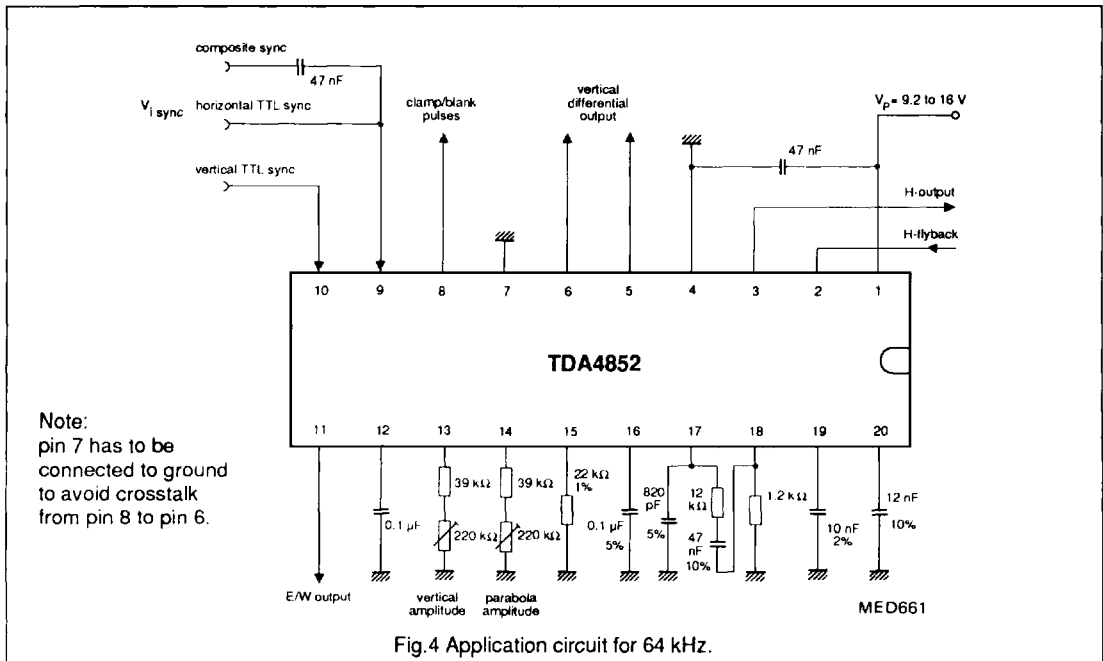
composite sync
47 nF
$V_{i\ sync}$ horizontal TTL sync
vertical TTL sync
clamp/blank pulses
vertical differential output
$V_P$ = 9.2 to 16 V
47 nF
H-output
H-flyback

10 9 8 7 6 5 4 3 2 1

TDA4852

11 12 13 14 15 16 17 18 19 20

Note:
pin 7 has to be connected to ground to avoid crosstalk from pin 8 to pin 6.

0.1 μF
39 kΩ
220 kΩ
39 kΩ
220 kΩ
22 kΩ 1%
0.1 μF 5%
820 pF 5%
12 kΩ
47 nF 10%
1.2 kΩ
10 nF 2%
12 nF 10%

E/W output
vertical amplitude
parabola amplitude
MED661

Fig.4 Application circuit for 64 kHz.